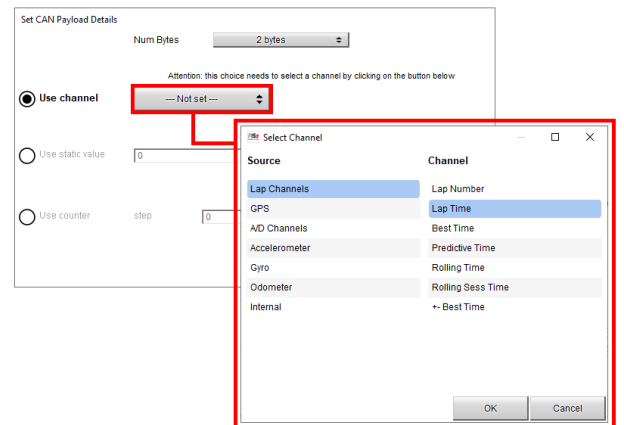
Set CAN Payload Details

Num Bytes 2 bytes

Attention: this choice needs to select a channel by clicking on the button below

Use channel --- Not set ---

Use static value 0

Use counter step 0

Select Channel

| Source | Channel |
|---|---|
| Lap Channels | Lap Number |
| GPS | Lap Time |
| A/D Channels | Best Time |
| Accelerometer | Predictive Time |
| Gyro | Rolling Time |
| Odometer | Rolling Sess Time |
| Internal | +- Best Time |

OK Cancel